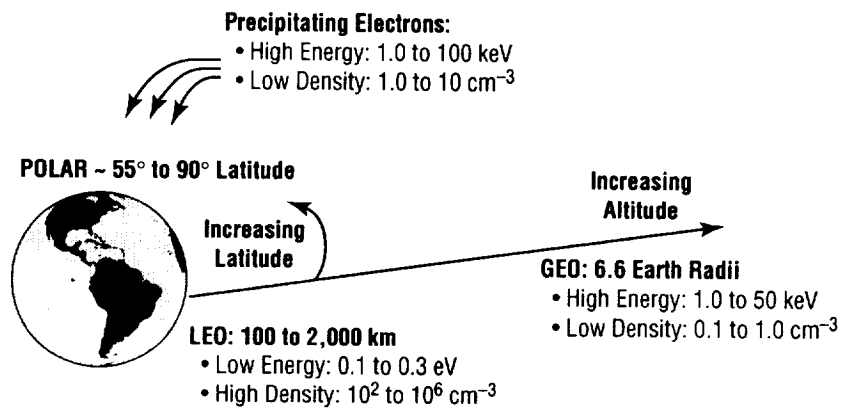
Precipitating Electrons:
• High Energy: 1.0 to 100 keV
• Low Density: 1.0 to 10 $cm^{-3}$

POLAR ~ 55° to 90° Latitude

Increasing Latitude

Increasing Altitude

GEO: 6.6 Earth Radii
• High Energy: 1.0 to 50 keV
• Low Density: 0.1 to 1.0 $cm^{-3}$

LEO: 100 to 2,000 km
• Low Energy: 0.1 to 0.3 eV
• High Density: $10^2$ to $10^6$ $cm^{-3}$